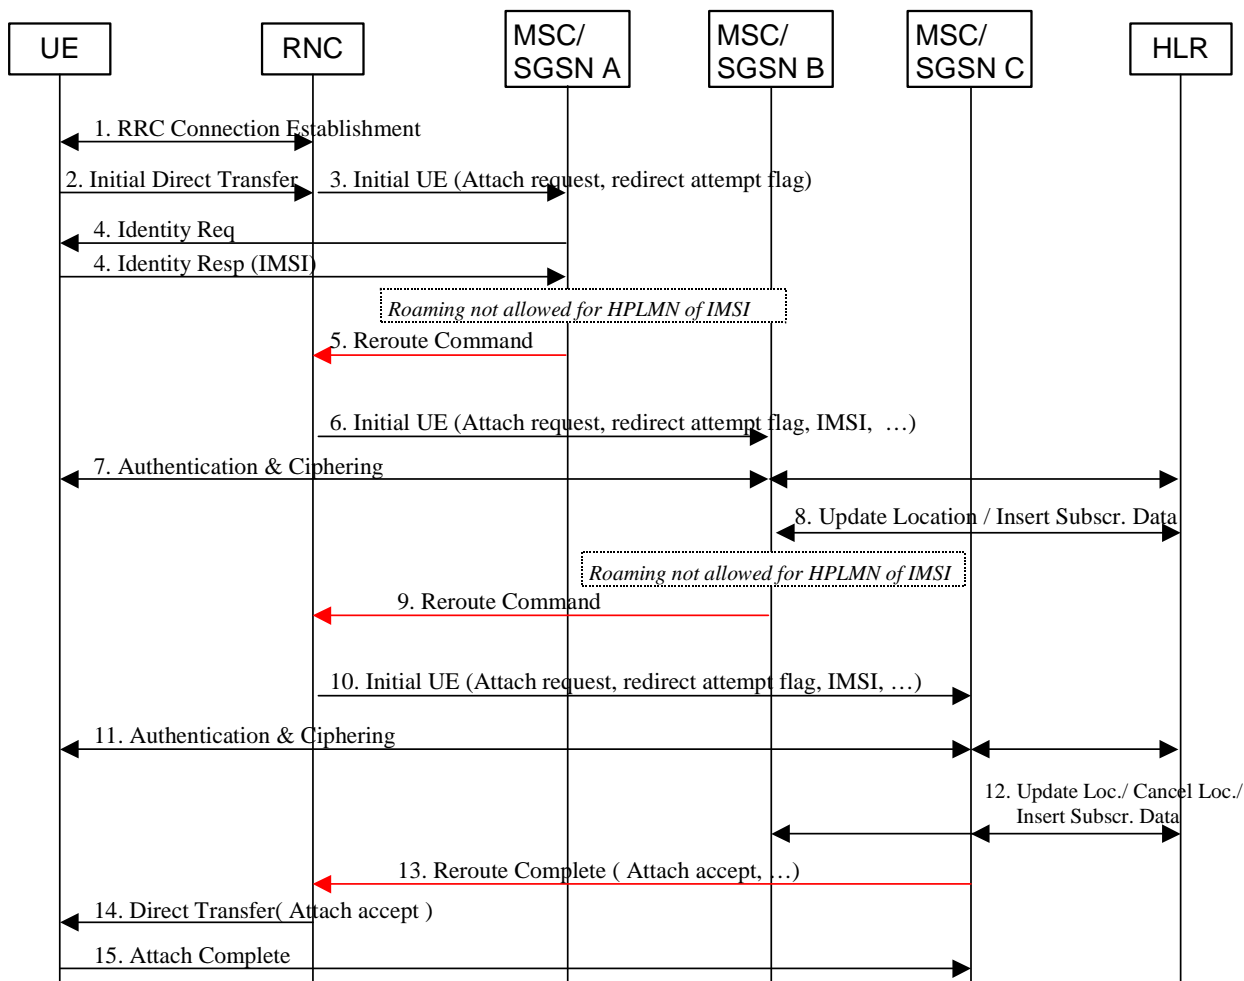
UE

RNC

MSC/ SGSN A

MSC/ SGSN B

MSC/ SGSN C

HLR

1. RRC Connection Establishment

2. Initial Direct Transfer

3. Initial UE (Attach request, redirect attempt flag)

4. Identity Req

4. Identity Resp (IMSI)

Roaming not allowed for HPLMN of IMSI

5. Reroute Command

6. Initial UE (Attach request, redirect attempt flag, IMSI, …)

7. Authentication & Ciphering

8. Update Location / Insert Subscr. Data

Roaming not allowed for HPLMN of IMSI

9. Reroute Command

10. Initial UE (Attach request, redirect attempt flag, IMSI, …)

11. Authentication & Ciphering

12. Update Loc./ Cancel Loc./ Insert Subscr. Data

13. Reroute Complete ( Attach accept, …)

14. Direct Transfer( Attach accept )

15. Attach Complete